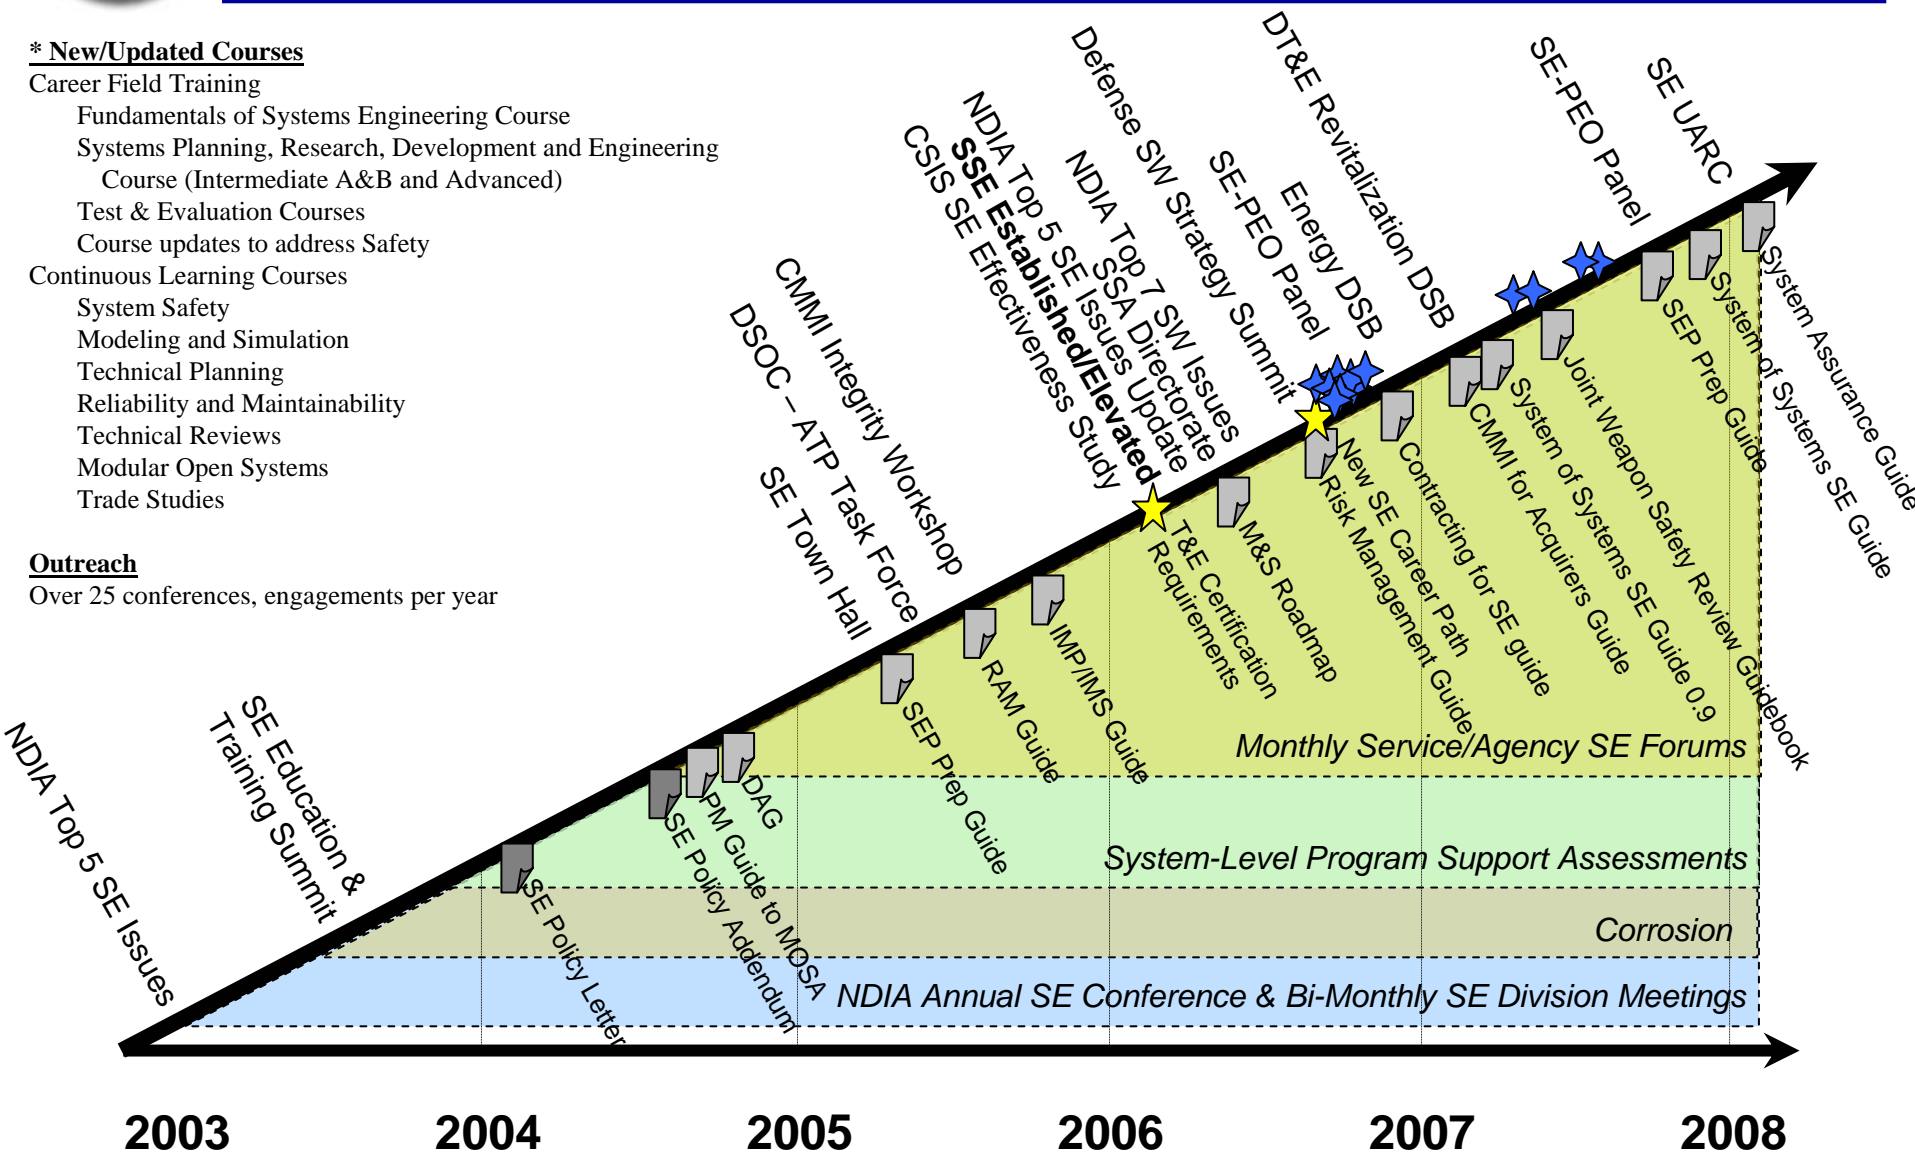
* New/Updated Courses
Career Field Training
Fundamentals of Systems Engineering Course
Systems Planning, Research, Development and Engineering Course (Intermediate A&B and Advanced)
Test & Evaluation Courses
Course updates to address Safety
Continuous Learning Courses
System Safety
Modeling and Simulation
Technical Planning
Reliability and Maintainability
Technical Reviews
Modular Open Systems
Trade Studies

Outreach
Over 25 conferences, engagements per year

NDIA Top 5 SE Issues
SE Education & Training Summit
SE Town Hall
DSOC – ATP Task Force
CMMI Integrity Workshop
CSIS SE Effectiveness Study
SSE Established/Elevated
NDIA Top 5 SE Issues Update
SSA Directorate
NDIA Top 7 SW Issues
Defense SW Strategy Summit
SE-PEO Panel
Energy DSB
DT&E Revitalization DSB
SE-PEO Panel
SE UARC

SE Policy Letter
SE Policy Addendum
PM Guide to MOSA
DAG
SEP Prep Guide
RAM Guide
IMP/IMS Guide
T&E Certification Requirements
M&S Roadmap
Risk Management Guide
New SE Career Path
Contracting for SE guide
CMMI for Acquirers Guide
System of Systems SE Guide 0.9
Joint Weapon Safety Review Guidebook
SEP Prep Guide
System of Systems SE Guide
System Assurance Guide

Monthly Service/Agency SE Forums
System-Level Program Support Assessments
Corrosion
NDIA Annual SE Conference & Bi-Monthly SE Division Meetings

2003
2004
2005
2006
2007
2008